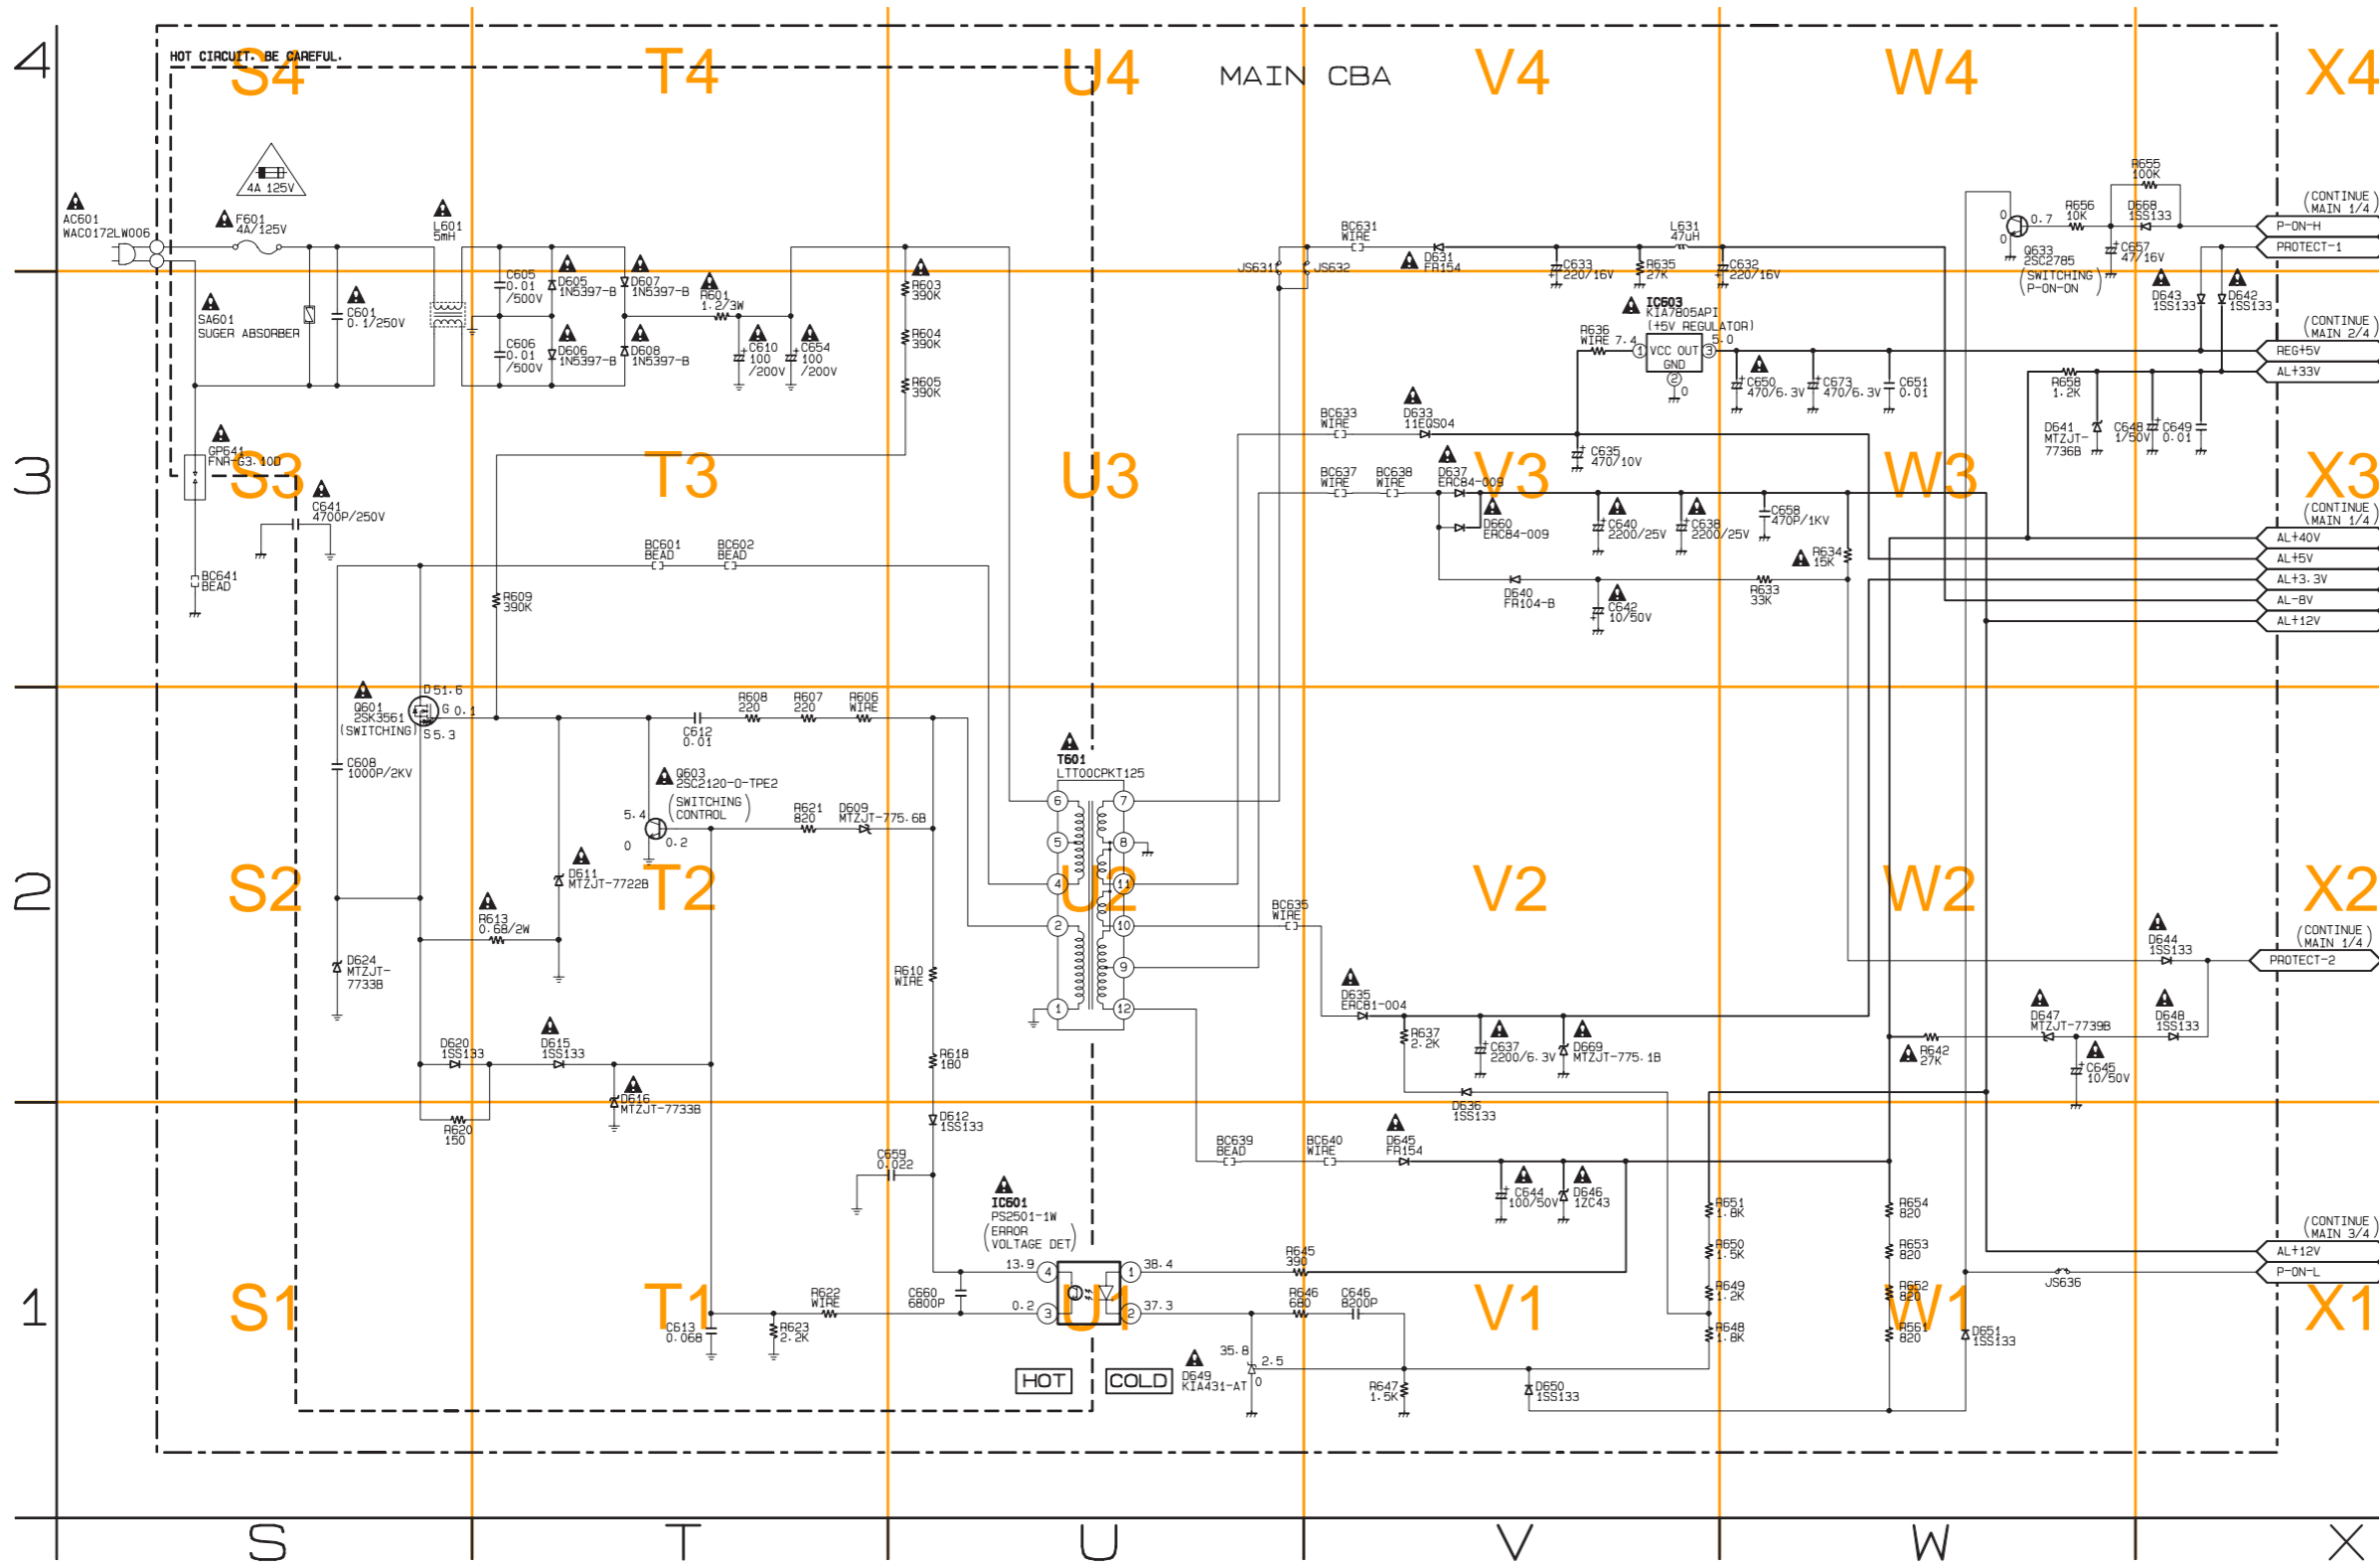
4
HOT CIRCUIT. BE CAREFUL.
S4 T4 U4 MAIN CBA V4 W4 X4
AC601
WAC0172LW006
4A 125V
F601
4A/125V
L601
5mH
SA601
SUGER ABSORBER
C601
0.1/250V
C605
0.01
/500V
D605
1N5397-B
D607
1N5397-B
R601
1.2/3W
C606
0.01
/500V
D606
1N5397-B
D608
1N5397-B
C610
100
/200V
C654
100
/200V
R603
390K
R604
390K
R605
390K
BC631
WIRE
D631
FR154
JS631
JS632
C633
220/16V
R635
27K
L631
47uH
C632
220/16V
IC603
KIA7805API
(+5V REGULATOR)
R636
WIRE 7.4
VCC OUT
GND
5.0
0
C650
470/6.3V
C673
470/6.3V
C651
0.01
R655
100K
R656
10K
0.7
0
0
D668
1SS133
Q633
2SC2785
(SWITCHING P-ON-ON)
C657
47/16V
D643
1SS133
D642
1SS133
(CONTINUE MAIN 1/4)
P-ON-H
PROTECT-1
(CONTINUE MAIN 2/4)
REG+5V
AL+33V
R658
1.2K
D641
MTZJT-7736B
C648
1/50V
C649
0.01
3
GP641
FNR-63.10D
S3
C641
4700P/250V
BC641
BEAD
T3
U3
BC633
WIRE
D633
11EQS04
C635
470/10V
BC637
WIRE
BC638
WIRE
D637
ERC84-009
V3
D660
ERC84-009
C640
2200/25V
C638
2200/25V
C658
470P/1KV
R634
15K
W3
X3
(CONTINUE MAIN 1/4)
AL+40V
AL+5V
AL+3.3V
AL-BV
AL+12V
BC601
BEAD
BC602
BEAD
R609
390K
D640
FR104-B
C642
10/50V
R633
33K
Q601
2SK3561
(SWITCHING)
D51.6
G0.1
S5.3
R608
220
R607
220
R606
WIRE
C612
0.01
T601
LTT00CPKT125
C608
1000P/2KV
Q603
2SC2120-O-TPE2
(SWITCHING CONTROL)
5.4
0
0.2
R621
820
D609
MTZJT-775.6B
2
S2
D611
MTZJT-7722B
T2
U2
V2
W2
X2
R613
0.68/2W
BC635
WIRE
D644
1SS133
(CONTINUE MAIN 1/4)
PROTECT-2
D624
MTZJT-7733B
R610
WIRE
D635
ERC81-004
R637
2.2K
C637
2200/6.3V
D669
MTZJT-775.1B
D647
MTZJT-7739B
D648
1SS133
R642
27K
C645
10/50V
D620
1SS133
D615
1SS133
D616
MTZJT-7733B
R618
180
D636
1SS133
R620
150
D612
1SS133
BC639
BEAD
BC640
WIRE
D645
FR154
C659
0.022
C644
100/50V
D646
1ZC43
R651
1.8K
R654
820
IC601
PS2501-1W
(ERROR VOLTAGE DET)
R645
390
R650
1.5K
R653
820
(CONTINUE MAIN 3/4)
AL+12V
P-ON-L
1
S1
T1
13.9
38.4
U1
R622
WIRE
C660
6800P
0.2
37.3
R646
680
C646
8200P
R649
1.2K
V1
R652
820
W1
JS636
X1
C613
0.068
R623
2.2K
R648
1.8K
R561
820
D651
1SS133
HOT
COLD
D649
KIA431-AT
35.8
2.5
0
R647
1.5K
D650
1SS133
S T U V W X